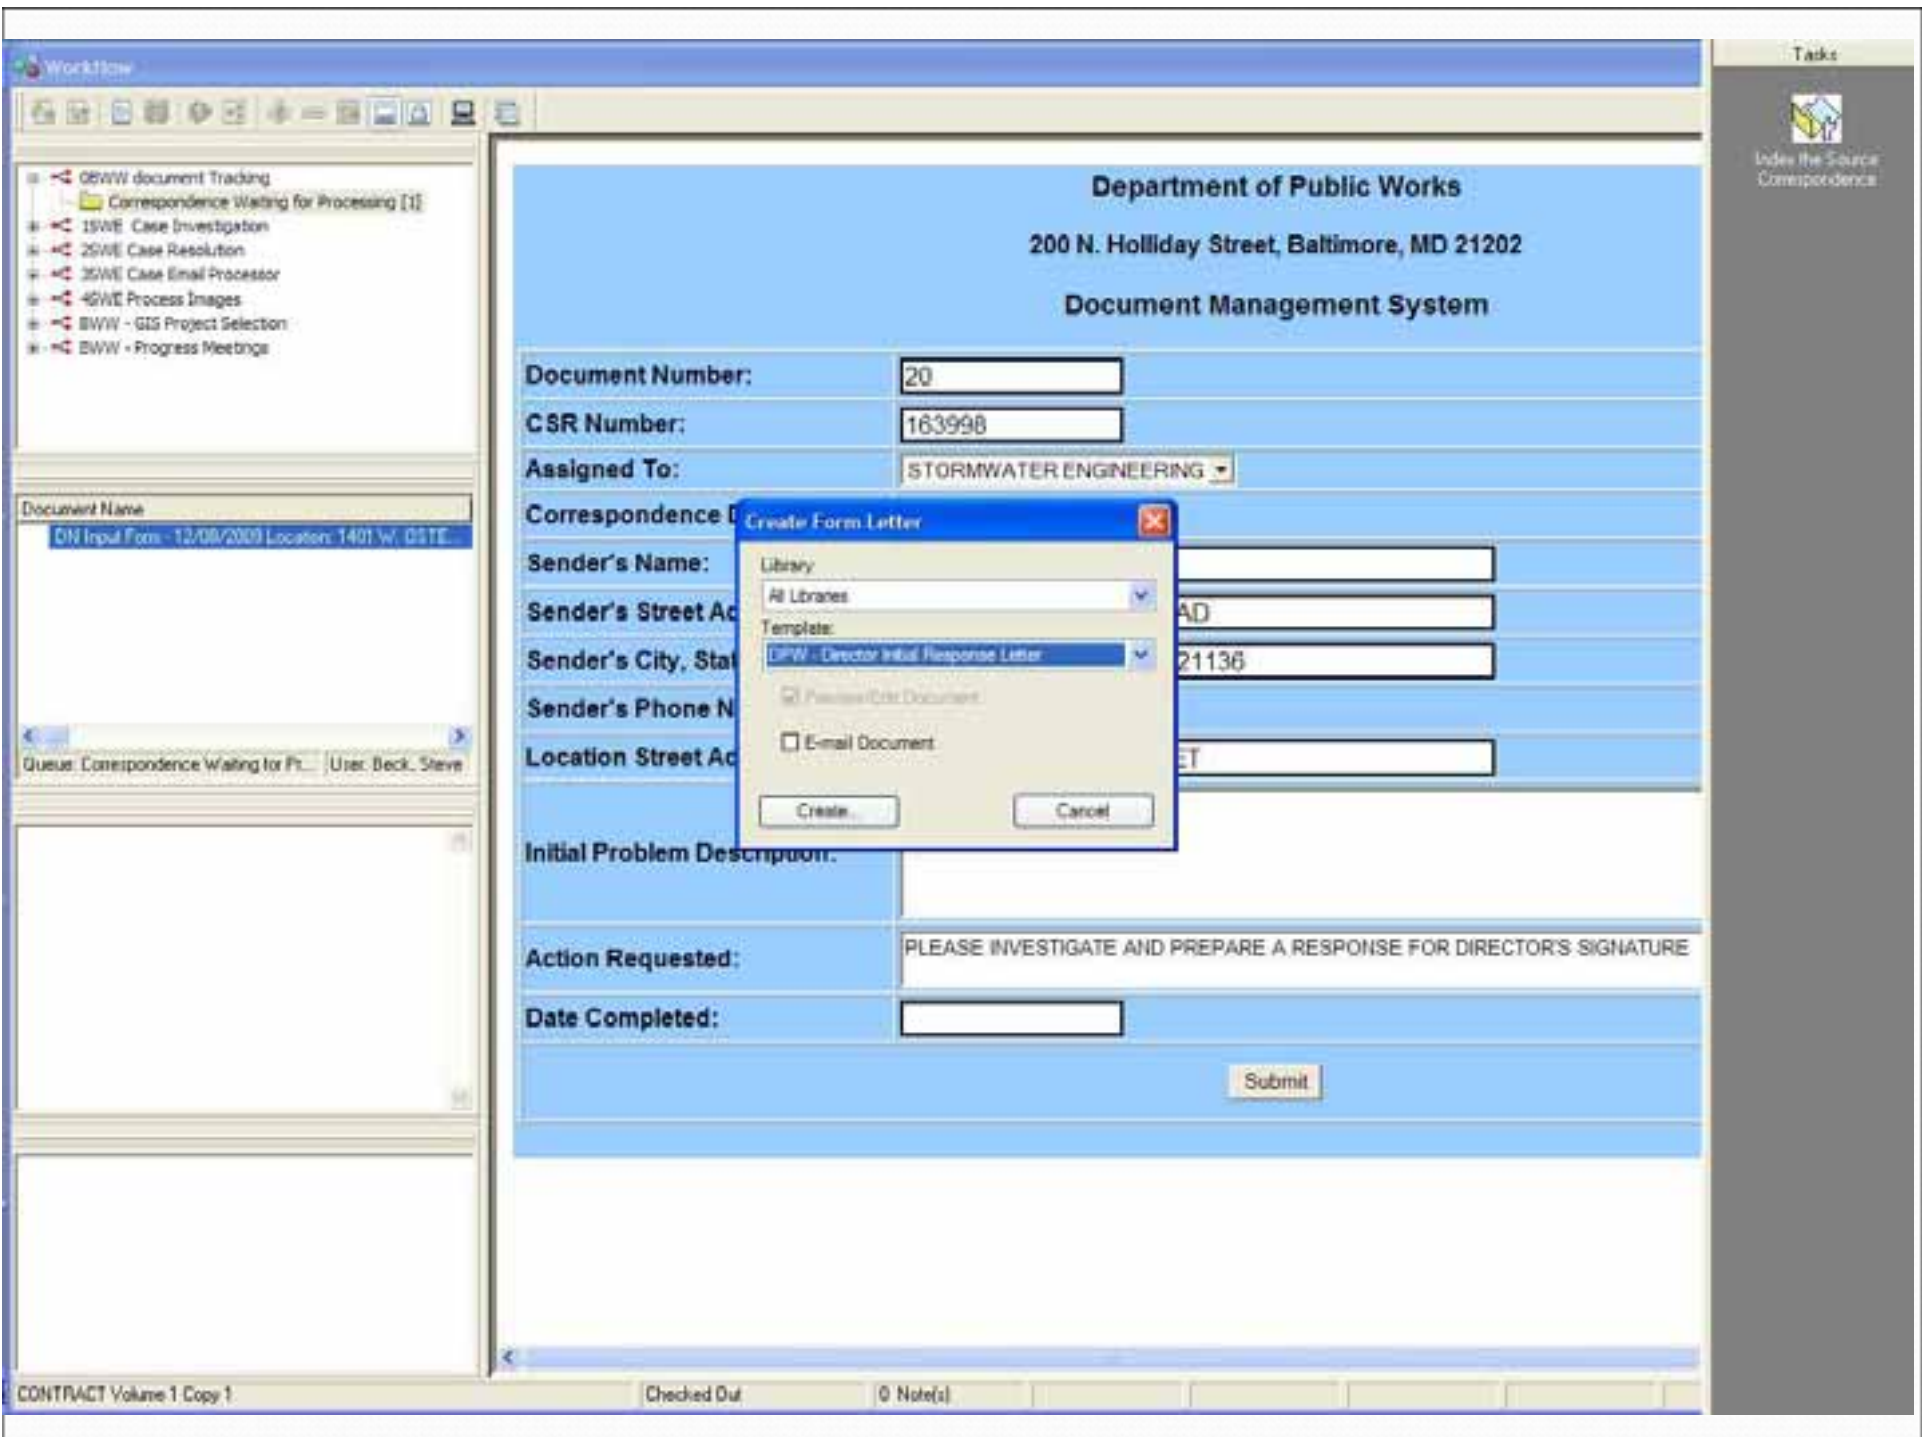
Workflow

Tasks

Index the Source Correspondence

0BWW document Tracking
Correspondence Waiting for Processing [1]
1SWE Case Investigation
2SWE Case Resolution
3SWE Case Email Processor
4SWE Process Images
BWW - GIS Project Selection
BWW - Progress Meetings

Document Name
DN Input Form - 12/08/2009 Location: 1401 W. OSTE...

Queue: Correspondence Waiting for Pr... User: Beck, Steve

Department of Public Works

200 N. Holliday Street, Baltimore, MD 21202

Document Management System

Document Number: 20
CSR Number: 163998
Assigned To: STORMWATER ENGINEERING
Correspondence D
Sender's Name:
Sender's Street Ad AD
Sender's City, Stat 21136
Sender's Phone N
Location Street Ad ET
Initial Problem Description:
Action Requested: PLEASE INVESTIGATE AND PREPARE A RESPONSE FOR DIRECTOR'S SIGNATURE
Date Completed:

Submit

Create Form Letter
Library
All Libraries
Template:
DPW - Director Initial Response Letter
Preview/Edit Document
E-mail Document
Create...
Cancel

CONTRACT Volume 1 Copy 1
Checked Out
0 Note(s)